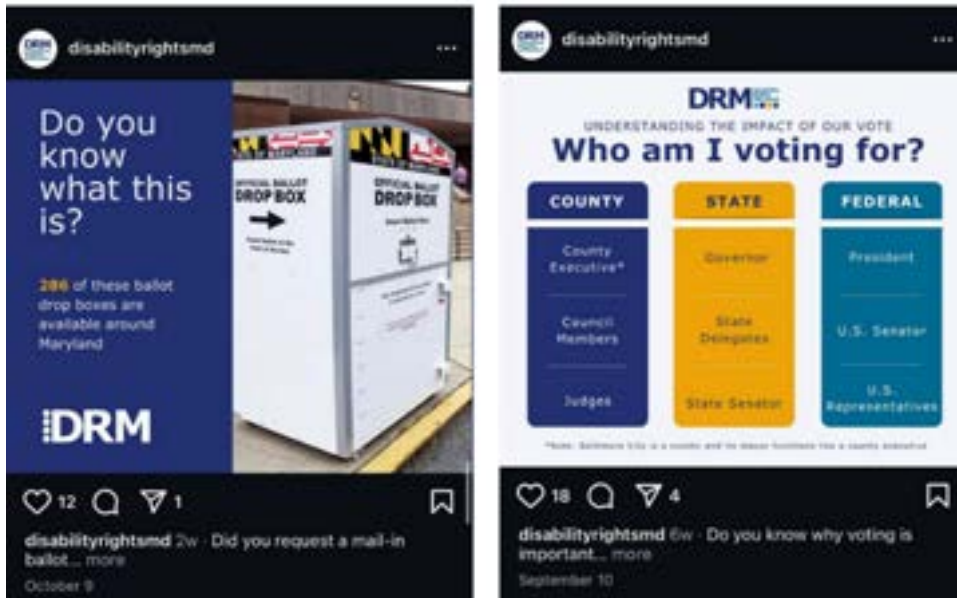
DRM disabilityrightsmd ...

Do you know what this is?

286 of these ballot drop boxes are available around Maryland

DRM

OFFICIAL BALLOT DROP BOX

OFFICIAL BALLOT DROP BOX

12 1

disabilityrightsmd 2w · Did you request a mail-in ballot... more

October 9

disabilityrightsmd ...

DRM

UNDERSTANDING THE IMPACT OF OUR VOTE

Who am I voting for?

| COUNTY | STATE | FEDERAL |
|---|---|---|
| County Executive* | Governor | President |
| Council Members | State Delegates | U.S. Senator |
| Judges | State Senator | U.S. Representatives |

*Note: Baltimore City is a county and its mayor functions like a county executive

18 4

disabilityrightsmd 6w · Do you know why voting is important... more

September 10